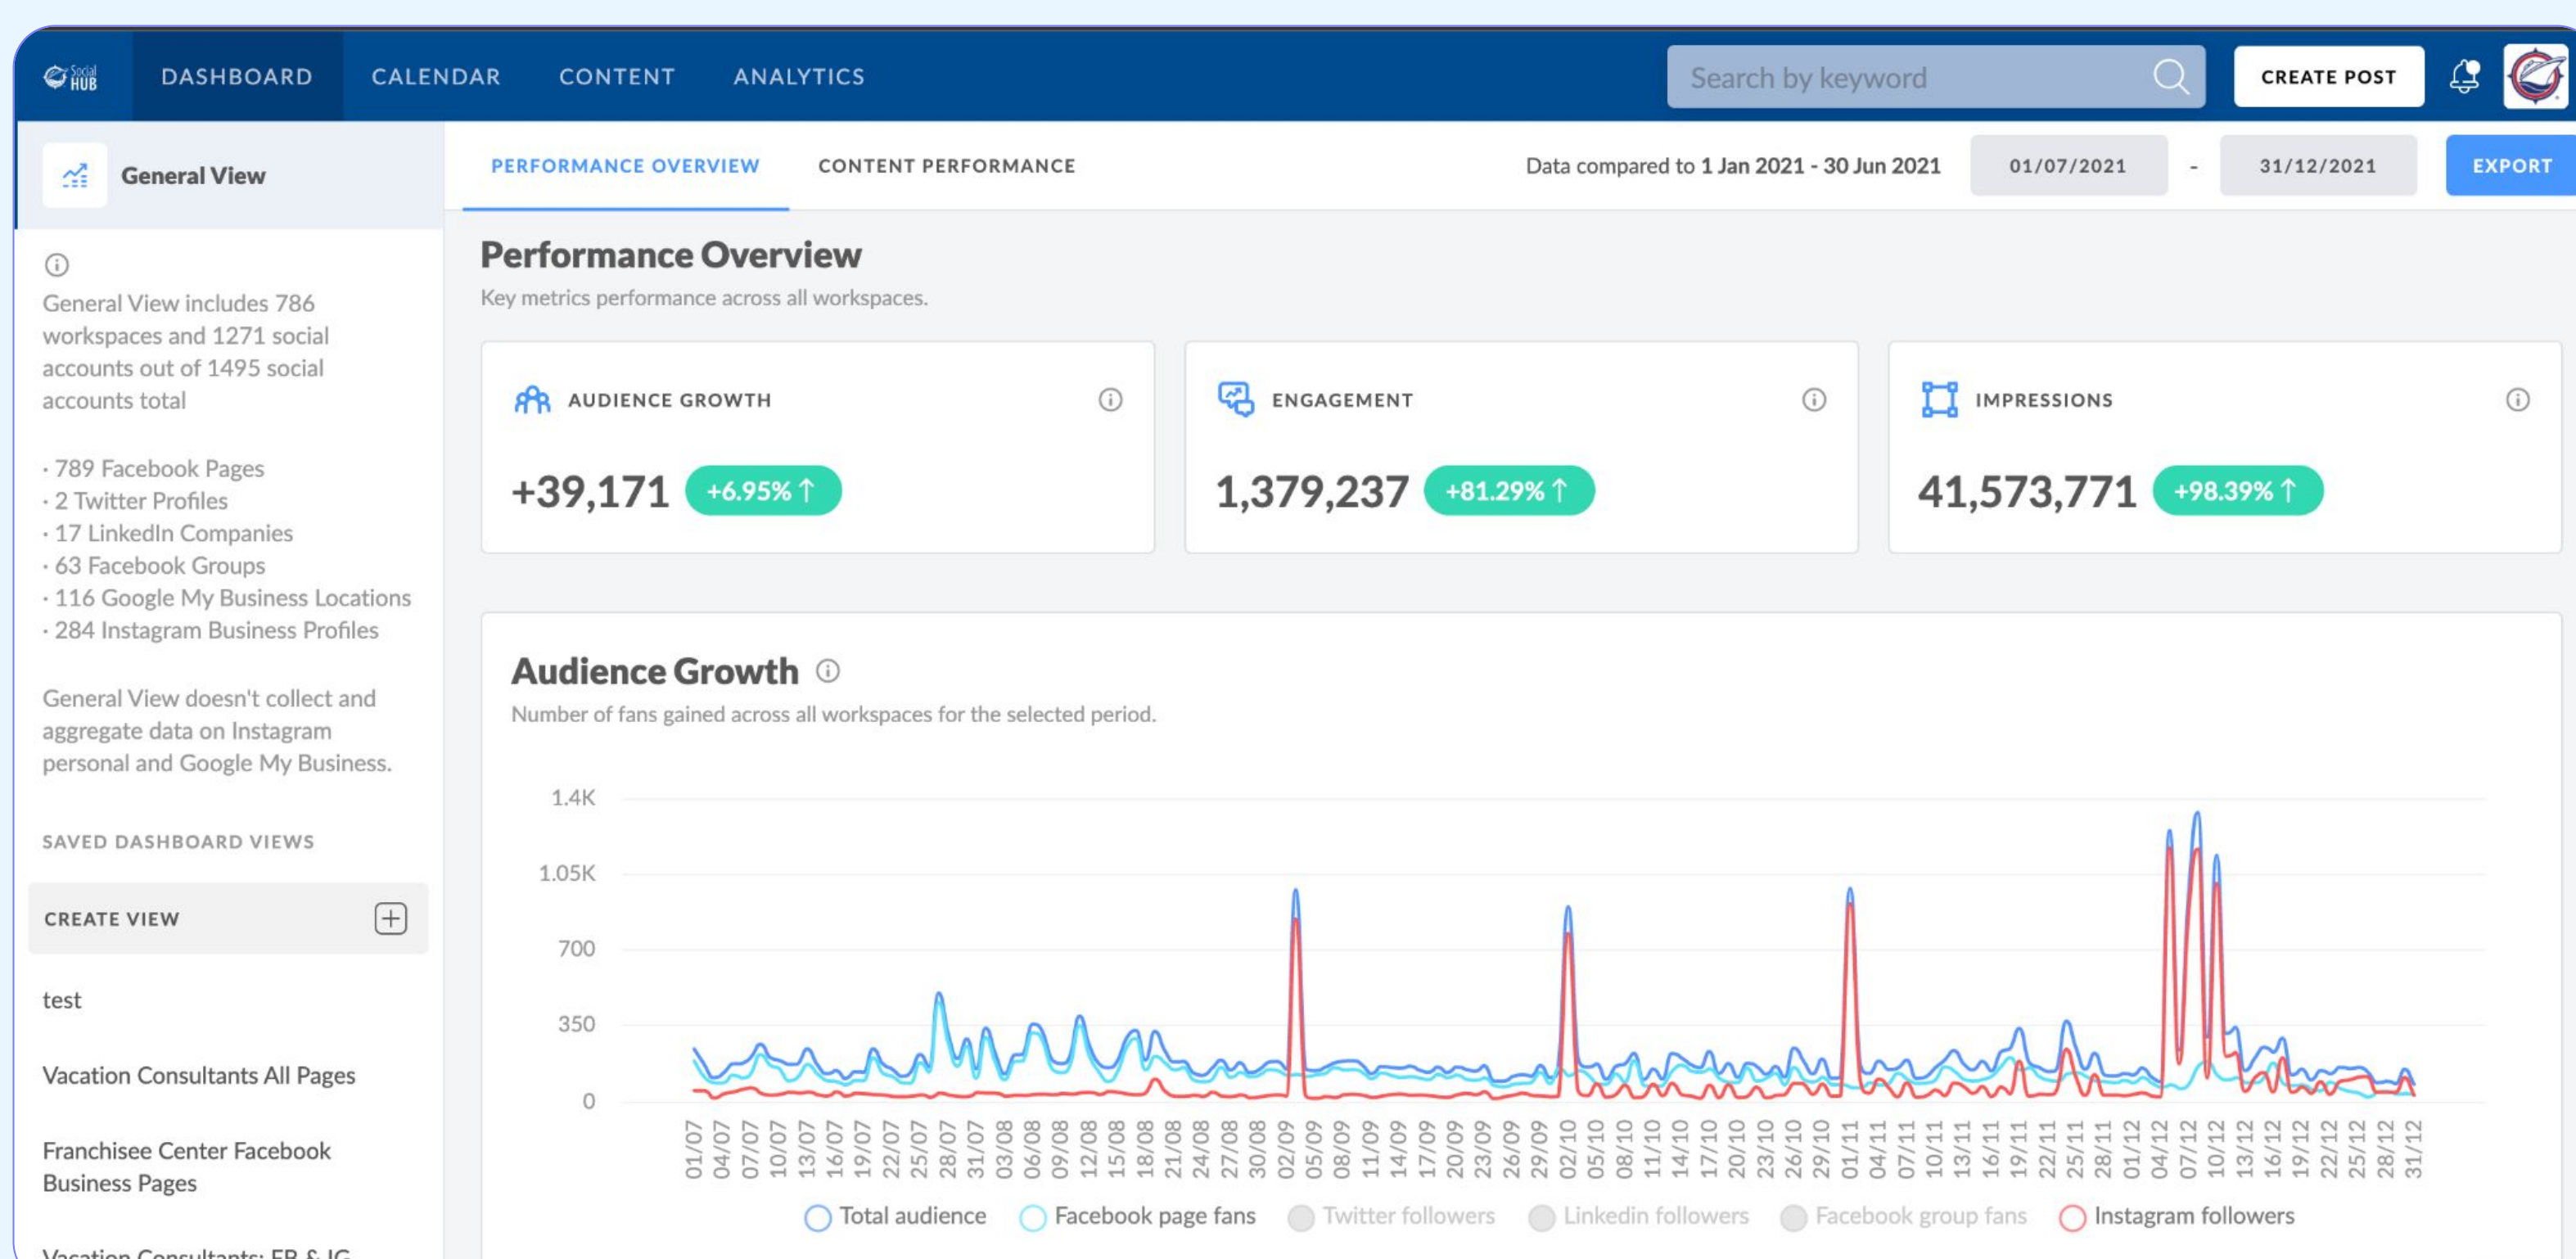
Social HUB DASHBOARD CALENDAR CONTENT ANALYTICS

Search by keyword

CREATE POST

General View

PERFORMANCE OVERVIEW CONTENT PERFORMANCE

Data compared to 1 Jan 2021 - 30 Jun 2021 01/07/2021 - 31/12/2021 EXPORT

General View includes 786 workspaces and 1271 social accounts out of 1495 social accounts total

· 789 Facebook Pages
· 2 Twitter Profiles
· 17 LinkedIn Companies
· 63 Facebook Groups
· 116 Google My Business Locations
· 284 Instagram Business Profiles

General View doesn't collect and aggregate data on Instagram personal and Google My Business.

SAVED DASHBOARD VIEWS

CREATE VIEW

test

Vacation Consultants All Pages

Franchisee Center Facebook Business Pages

Vacation Consultants: FB & IG

Performance Overview

Key metrics performance across all workspaces.

AUDIENCE GROWTH

+39,171 +6.95%

ENGAGEMENT

1,379,237 +81.29%

IMPRESSIONS

41,573,771 +98.39%

Audience Growth

Number of fans gained across all workspaces for the selected period.

1.4K
1.05K
700
350
0

01/07 04/07 07/07 10/07 13/07 16/07 19/07 22/07 25/07 28/07 31/07 03/08 06/08 09/08 12/08 15/08 18/08 21/08 24/08 27/08 30/08 02/09 05/09 08/09 11/09 14/09 17/09 20/09 23/09 26/09 29/09 02/10 05/10 08/10 11/10 14/10 17/10 20/10 23/10 26/10 29/10 01/11 04/11 07/11 10/11 13/11 16/11 19/11 22/11 25/11 28/11 01/12 04/12 07/12 10/12 13/12 16/12 19/12 22/12 25/12 28/12 31/12

Total audience Facebook page fans Twitter followers Linkedin followers Facebook group fans Instagram followers